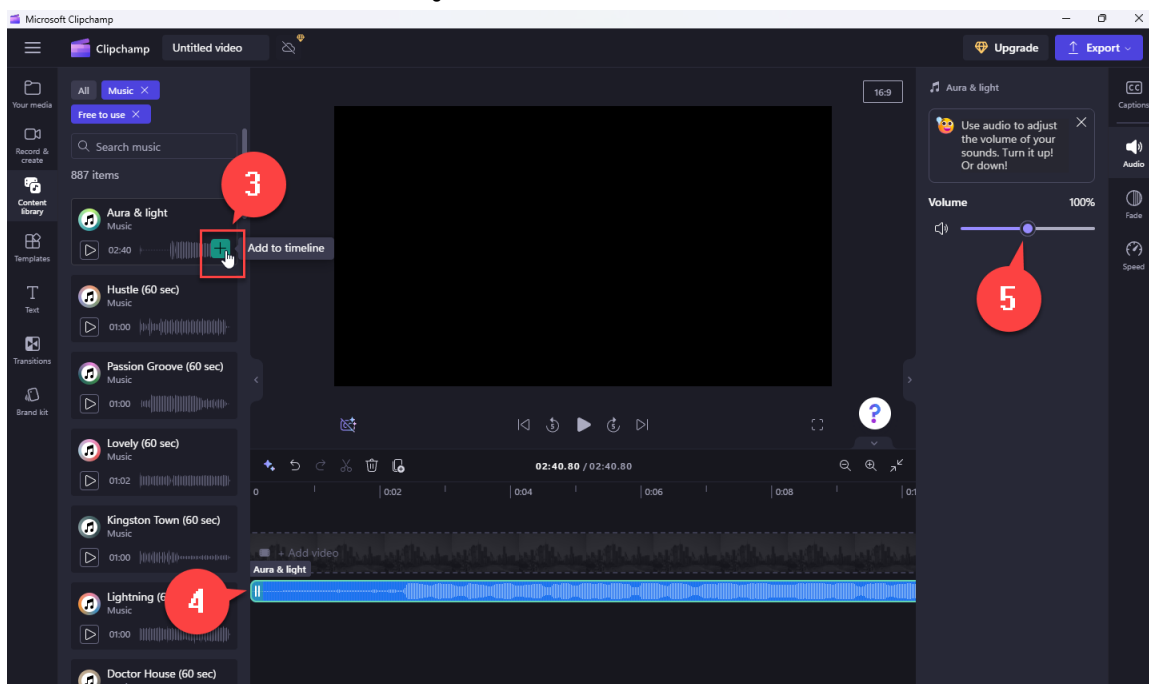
Microsoft Clipchamp

Clipchamp Untitled video

Upgrade Export

Your media

Record & create

Content library

Templates

Text

Transitions

Brand kit

All Music ✕

Free to use ✕

Search music

887 items

Aura & light
Music
02:40

3

Add to timeline

Hustle (60 sec)
Music
01:00

Passion Groove (60 sec)
Music
01:00

Lovely (60 sec)
Music
01:02

Kingston Town (60 sec)
Music
01:00

Lightning (6
Music
01:00

4

Doctor House (60 sec)

16:9

?

02:40.80 / 02:40.80

0 |0:02 |0:04 |0:06 |0:08 |0:1

+ Add video

Aura & light

Aura & light

Use audio to adjust the volume of your sounds. Turn it up! Or down!

Volume 100%

5

Captions

Audio

Fade

Speed